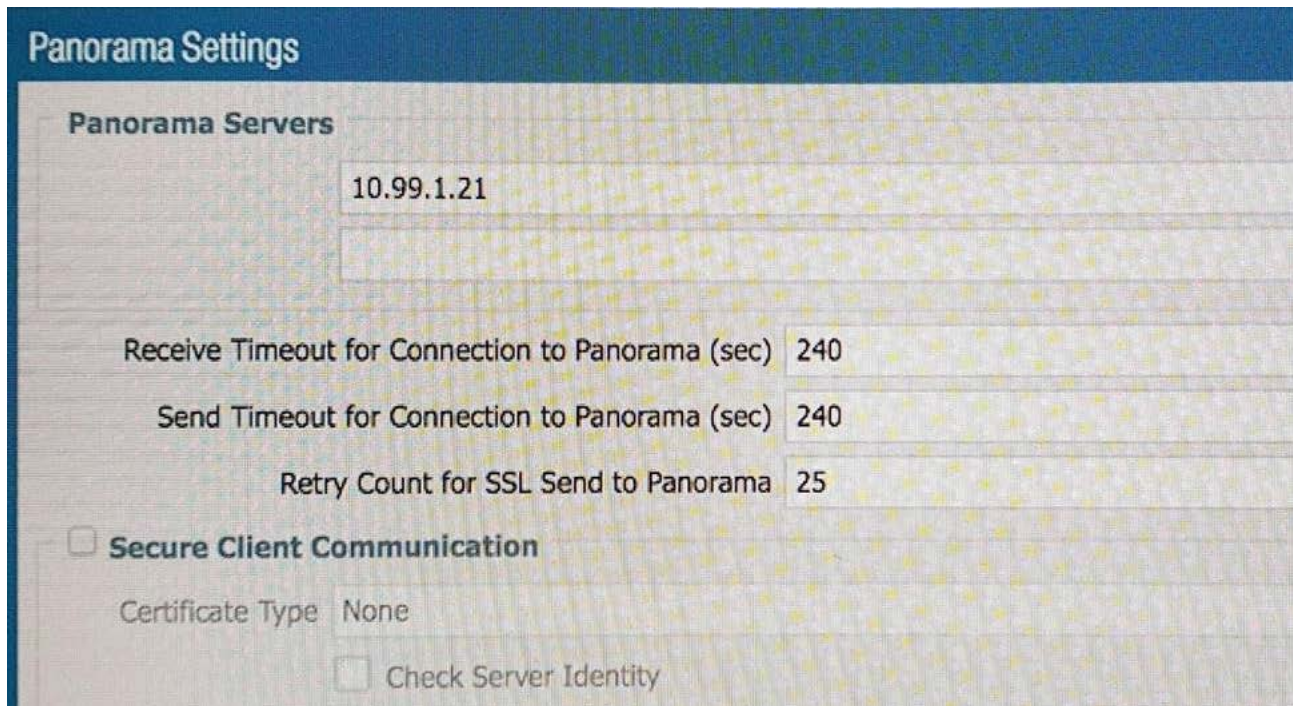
Panorama Settings

Panorama Servers

10.99.1.21

Receive Timeout for Connection to Panorama (sec) 240

Send Timeout for Connection to Panorama (sec) 240

Retry Count for SSL Send to Panorama 25

Secure Client Communication

Certificate Type None

Check Server Identity